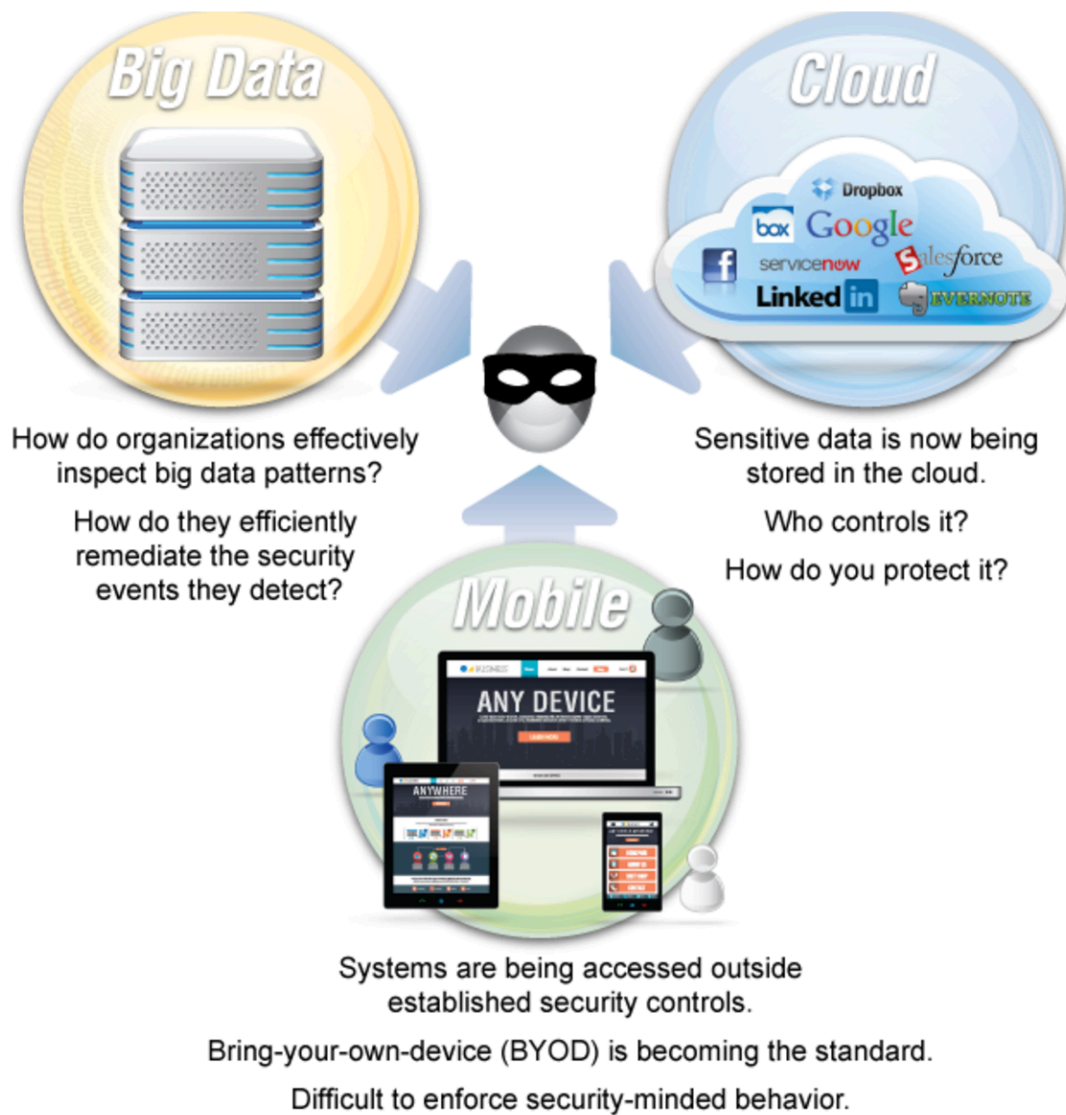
Big Data

Cloud

Dropbox

box Google

f servicenow salesforce

Linked in EVERNOTE

How do organizations effectively inspect big data patterns?

How do they efficiently remediate the security events they detect?

Sensitive data is now being stored in the cloud.

Who controls it?

How do you protect it?

Mobile

ANY DEVICE

ANYWHERE

Systems are being accessed outside established security controls.

Bring-your-own-device (BYOD) is becoming the standard.

Difficult to enforce security-minded behavior.